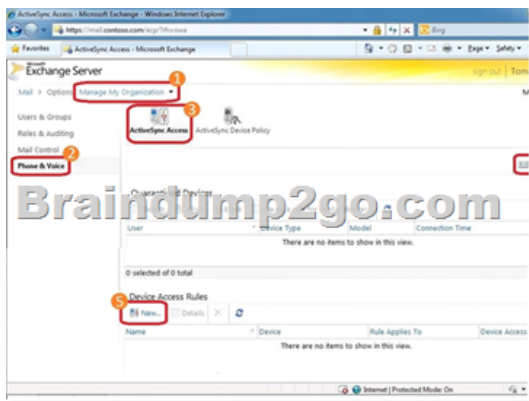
ActiveSync Access - Microsoft Exchange - Windows Internet Explorer

https://mail.contoso.com/ecp/?rfr=owa

Bing

Favorites | ActiveSync Access - Microsoft Exchange

Page ▾ Safety ▾

Microsoft Exchange Server

sign out | Tom

Mail > Options: Manage My Organization ▾

1

M

Users & Groups

Roles & Auditing

Mail Control

Phone & Voice

2

3

ActiveSync Access | ActiveSync Device Policy

Quarant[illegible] Devices

Braindump2go.com

User | Device Type | Model | Connection Time

There are no items to show in this view.

0 selected of 0 total

Device Access Rules

5

New... | Details | X

Name | Device | Rule Applies To | Device Access

There are no items to show in this view.

Internet | Protected Mode: On